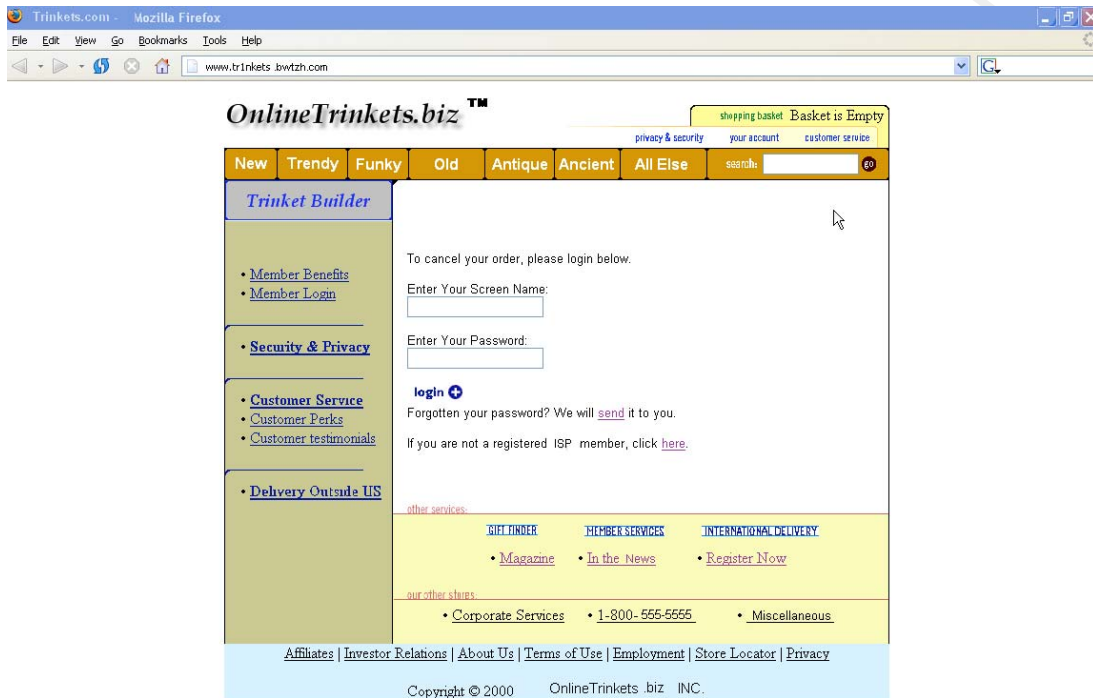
Trinkets.com - Mozilla Firefox

File Edit View Go Bookmarks Tools Help

www.tr1nkets.bwtzh.com

OnlineTrinkets.biz ™

shopping basket Basket is Empty

privacy & security your account customer service

New Trendy Funky Old Antique Ancient All Else search: GO

Trinket Builder

• Member Benefits
• Member Login

• Security & Privacy

• Customer Service
• Customer Perks
• Customer testimonials

• Delivery Outside US

To cancel your order, please login below.

Enter Your Screen Name:

Enter Your Password:

login

Forgotten your password? We will send it to you.

If you are not a registered ISP member, click here.

other services:

GIFT FINDER MEMBER SERVICES INTERNATIONAL DELIVERY

• Magazine • In the News • Register Now

our other stores:

• Corporate Services • 1-800- 555-5555 • Miscellaneous

Affiliates | Investor Relations | About Us | Terms of Use | Employment | Store Locator | Privacy

Copyright © 2000 OnlineTrinkets .biz INC.